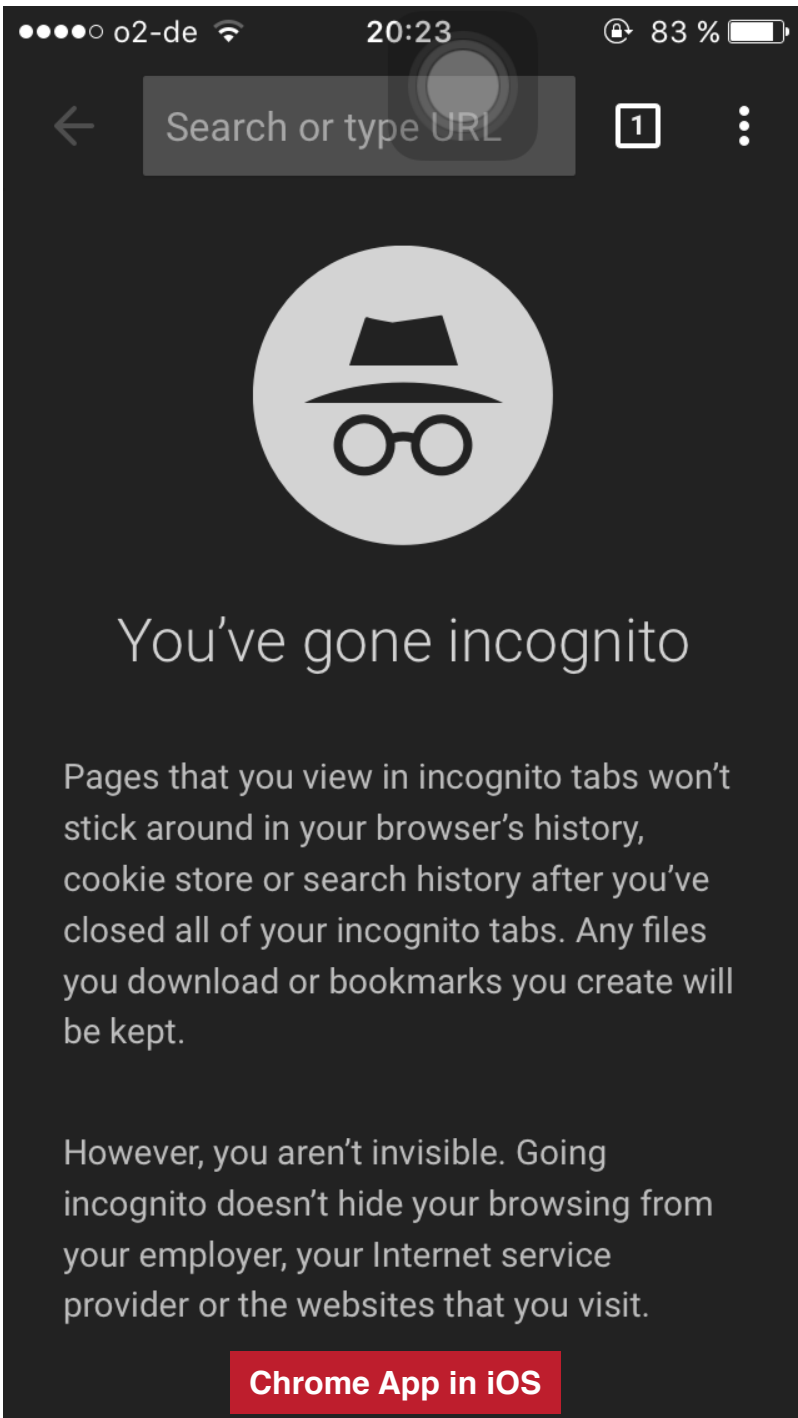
●●●●○ o2-de 20:23 83 %

Search or type URL

1

You’ve gone incognito

Pages that you view in incognito tabs won’t stick around in your browser’s history, cookie store or search history after you’ve closed all of your incognito tabs. Any files you download or bookmarks you create will be kept.

However, you aren’t invisible. Going incognito doesn’t hide your browsing from your employer, your Internet service provider or the websites that you visit.

Chrome App in iOS